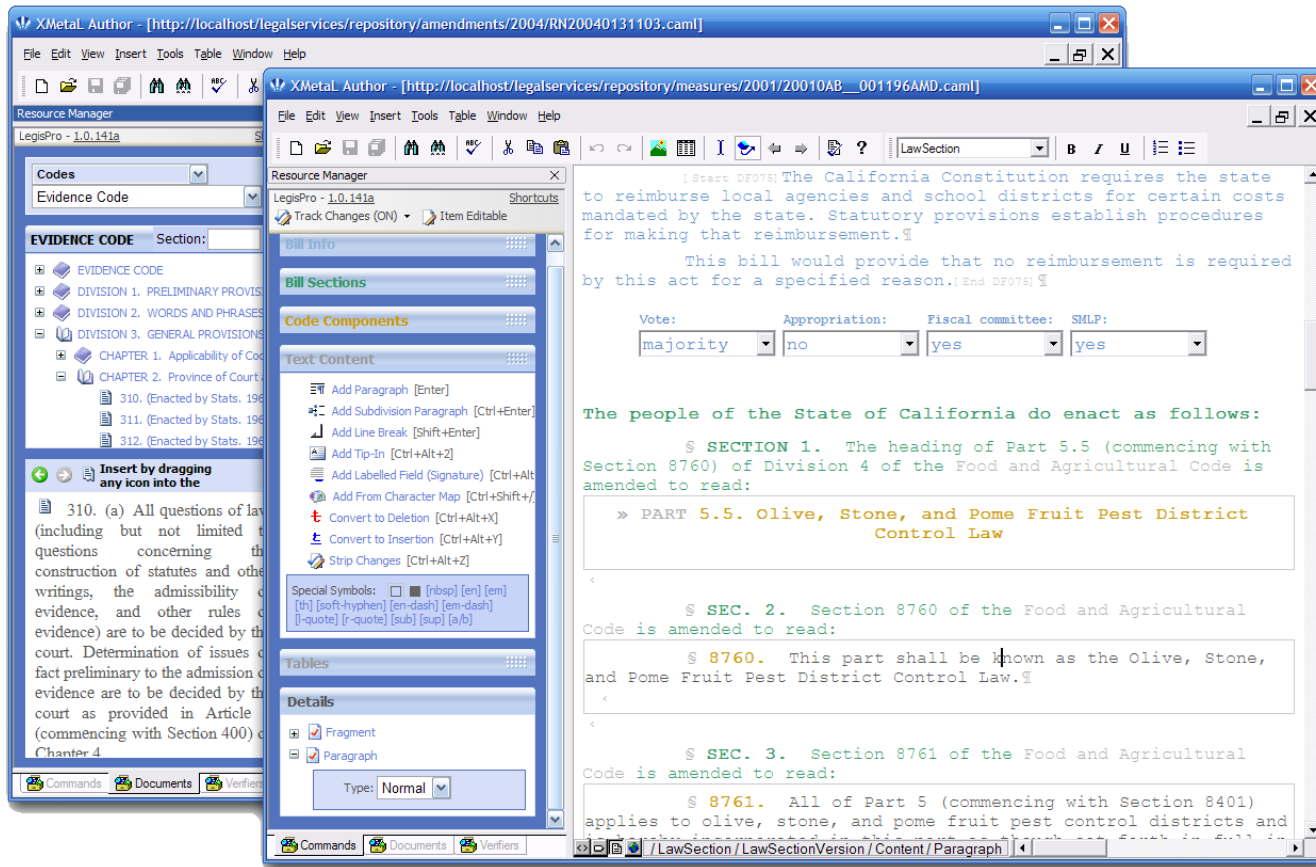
XMetaL Author - [http://localhost/legalservices/repository/amendments/2004/RN20040131103.caml]

File Edit View Insert Tools Table Window Help

Resource Manager

LegisPro - 1.0.141a

Codes

Evidence Code

EVIDENCE CODE Section:

EVIDENCE CODE
DIVISION 1. PRELIMINARY PROVIS
DIVISION 2. WORDS AND PHRASE
DIVISION 3. GENERAL PROVISIONS
CHAPTER 1. Applicability of Co
CHAPTER 2. Province of Court
310. (Enacted by Stats. 196
311. (Enacted by Stats. 196
312. (Enacted by Stats. 196

Insert by dragging any icon into the

310. (a) All questions of law (including but not limited t questions concerning th construction of statutes and othe writings, the admissibility o evidence, and other rules o evidence) are to be decided by th court. Determination of issues o fact preliminary to the admission o evidence are to be decided by th court as provided in Article (commencing with Section 400) o Chapter 4

Commands Documents Verifiers

XMetaL Author - [http://localhost/legalservices/repository/measures/2001/20010AB__001196AMD.caml]

File Edit View Insert Tools Table Window Help

LawSection

Resource Manager

LegisPro - 1.0.141a Shortcuts

Track Changes (ON) Item Editable

Bill Info

Bill Sections

Code Components

Text Content

Add Paragraph [Enter]
Add Subdivision Paragraph [Ctrl+Enter]
Add Line Break [Shift+Enter]
Add Tip-In [Ctrl+Alt+2]
Add Labelled Field (Signature) [Ctrl+Alt
Add From Character Map [Ctrl+Shift+/
Convert to Deletion [Ctrl+Alt+X]
Convert to Insertion [Ctrl+Alt+Y]
Strip Changes [Ctrl+Alt+Z]

Special Symbols: [nbsp] [en] [em] [th] [soft-hyphen] [en-dash] [em-dash] [l-quote] [r-quote] [sub] [sup] [a/b]

Tables

Details

Fragment
Paragraph

Type: Normal

Commands Documents Verifiers

[Start DF075] The California Constitution requires the state to reimburse local agencies and school districts for certain costs mandated by the state. Statutory provisions establish procedures for making that reimbursement.¶

This bill would provide that no reimbursement is required by this act for a specified reason.[End DF075]¶

Vote: majority
Appropriation: no
Fiscal committee: yes
SMLP: yes

The people of the State of California do enact as follows:

§ SECTION 1. The heading of Part 5.5 (commencing with Section 8760) of Division 4 of the Food and Agricultural Code is amended to read:

» PART 5.5. Olive, Stone, and Pome Fruit Pest District Control Law

§ SEC. 2. Section 8760 of the Food and Agricultural Code is amended to read:

§ 8760. This part shall be known as the Olive, Stone, and Pome Fruit Pest District Control Law.¶

§ SEC. 3. Section 8761 of the Food and Agricultural Code is amended to read:

§ 8761. All of Part 5 (commencing with Section 8401) applies to olive, stone, and pome fruit pest control districts and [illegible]

/ LawSection / LawSectionVersion / Content / Paragraph